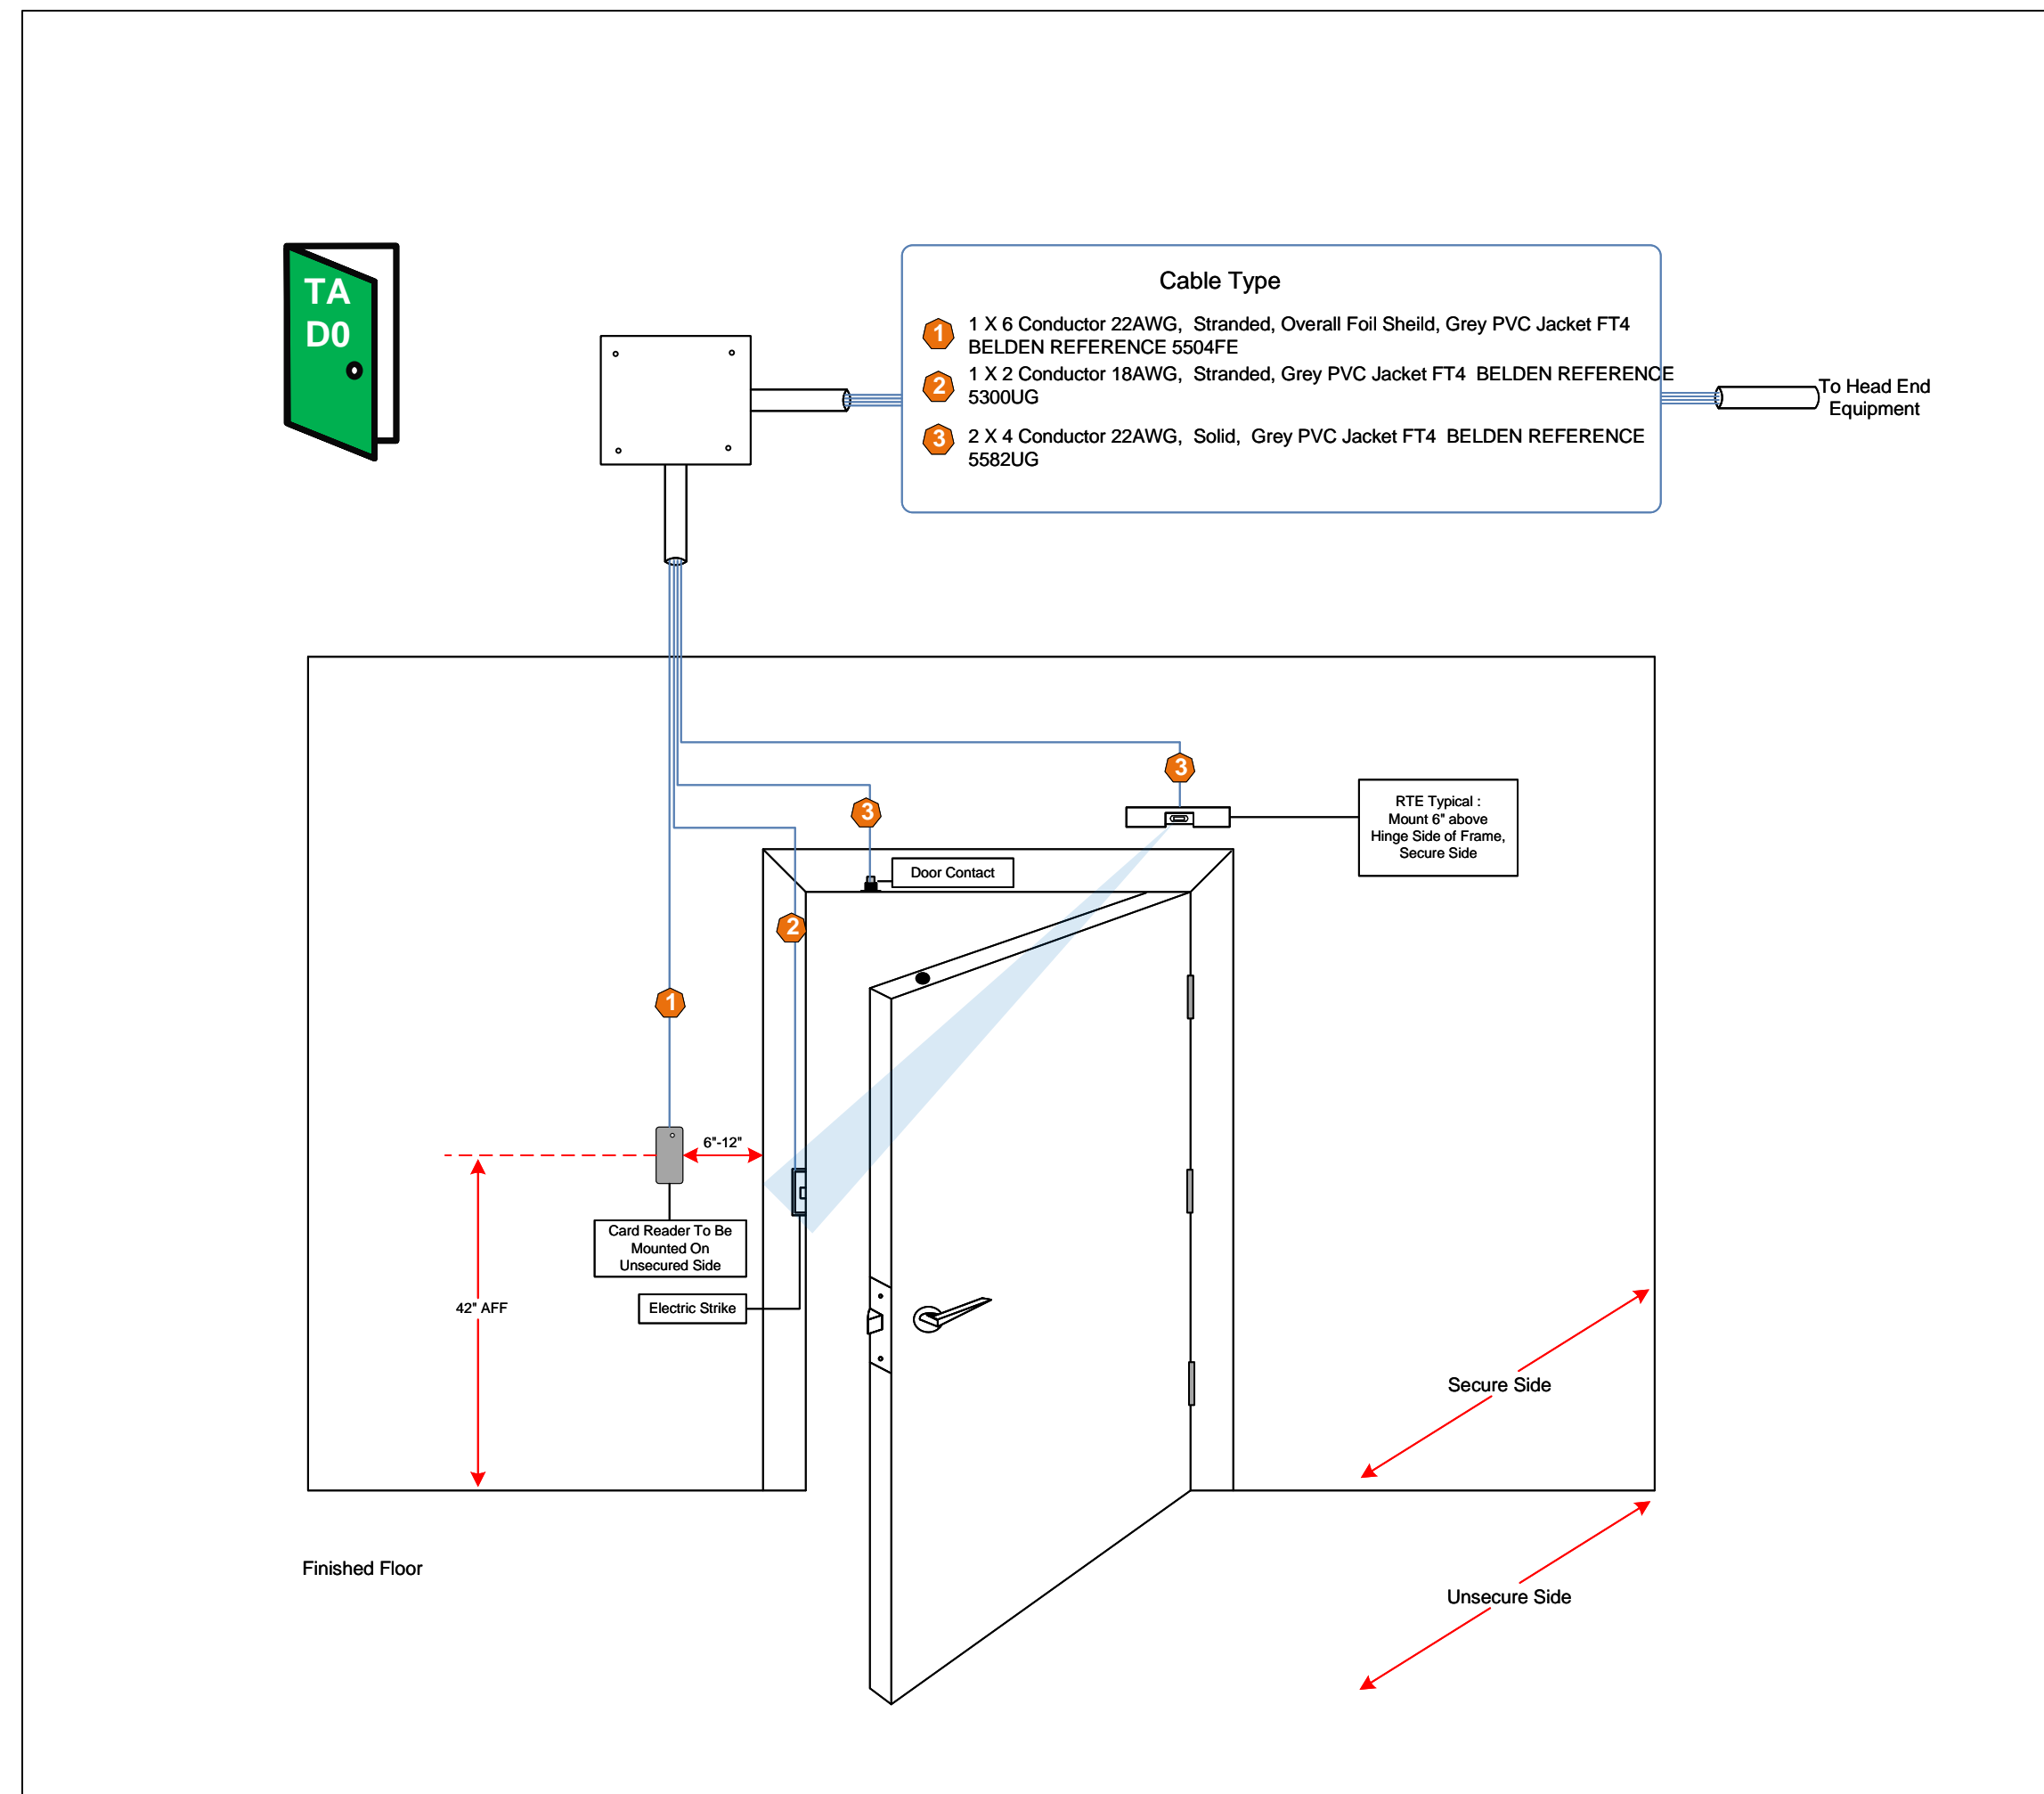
TA
D0

Cable Type

1 1 X 6 Conductor 22AWG, Stranded, Overall Foil Sheild, Grey PVC Jacket FT4 BELDEN REFERENCE 5504FE

2 1 X 2 Conductor 18AWG, Stranded, Grey PVC Jacket FT4 BELDEN REFERENCE 5300UG

3 2 X 4 Conductor 22AWG, Solid, Grey PVC Jacket FT4 BELDEN REFERENCE 5582UG

To Head End Equipment

3

RTE Typical : Mount 6" above Hinge Side of Frame, Secure Side

3

Door Contact

2

1

6"-12"

Card Reader To Be Mounted On Unsecured Side

42" AFF

Electric Strike

Secure Side

Finished Floor

Unsecure Side